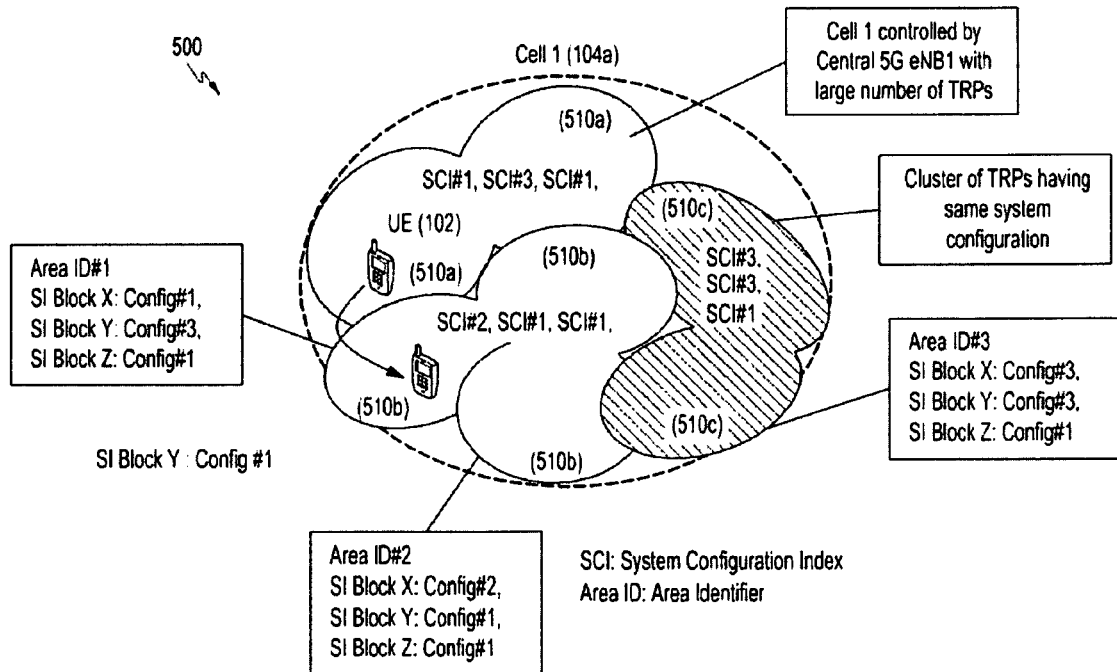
500

Cell 1 (104a)

Cell 1 controlled by Central 5G eNB1 with large number of TRPs

(510a)

SCI#1, SCI#3, SCI#1,

Cluster of TRPs having same system configuration

(510c)

UE (102)

(510b)

(510a)

SCI#3, SCI#3, SCI#1

Area ID#1
SI Block X: Config#1,
SI Block Y: Config#3,
SI Block Z: Config#1

SCI#2, SCI#1, SCI#1,

Area ID#3
SI Block X: Config#3,
SI Block Y: Config#3,
SI Block Z: Config#1

(510b)

(510c)

SI Block Y : Config #1

(510b)

Area ID#2
SI Block X: Config#2,
SI Block Y: Config#1,
SI Block Z: Config#1

SCI: System Configuration Index
Area ID: Area Identifier